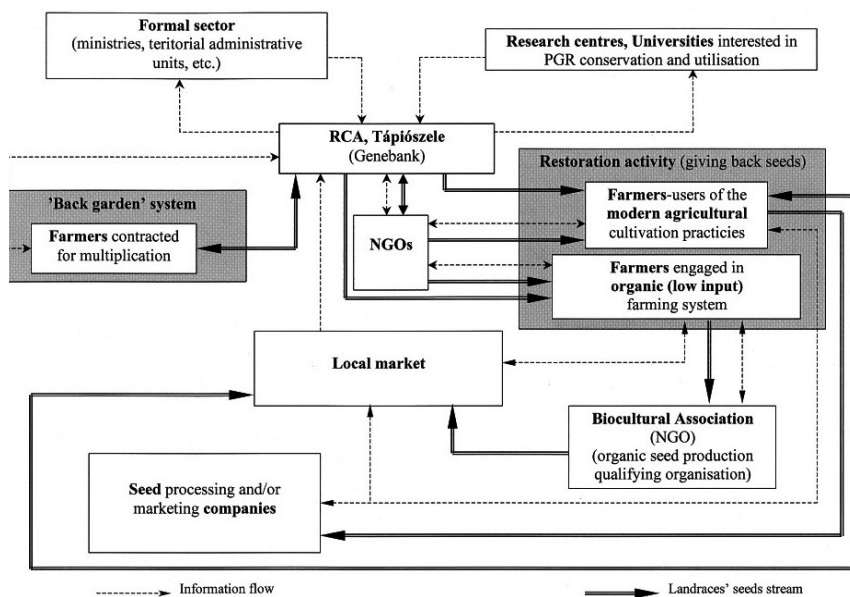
**Formal sector** (ministries, teritorial administrative units, etc.)

**Research centres, Universities** interested in PGR conservation and utilisation

**RCA, Tápiószele** (Genebank)

**Restoration activity** (giving back seeds)

'**Back garden' system**

**Farmers** contracted for multiplication

**NGOs**

**Farmers**-users of the **modern agricultural** cultivation practicies

**Farmers** engaged in **organic (low input)** farming system

**Local market**

**Biocultural Association** (NGO) (organic seed production qualifying organisation)

**Seed** processing and/or marketing **companies**

Information flow

Landraces' seeds stream